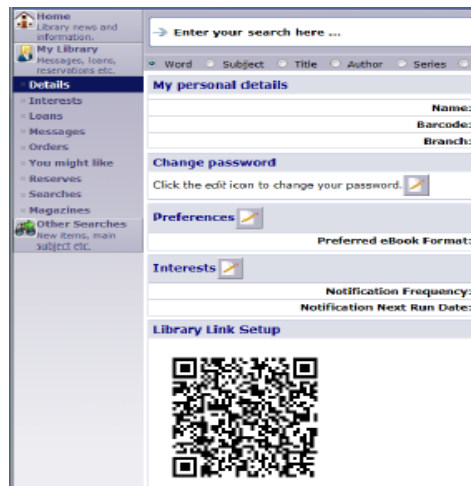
Home
Library news and information.

My Library
Messages, loans, reservations etc.

Details
Interests
Loans
Messages
Orders
You might like
Reserves
Searches
Magazines

Other Searches
New items, main subject etc.

Enter your search here ...

Word Subject Title Author Series

My personal details

Name:
Barcode:
Branch:

Change password

Click the edit icon to change your password.

Preferences

Preferred eBook Format:

Interests

Notification Frequency:
Notification Next Run Date:

Library Link Setup